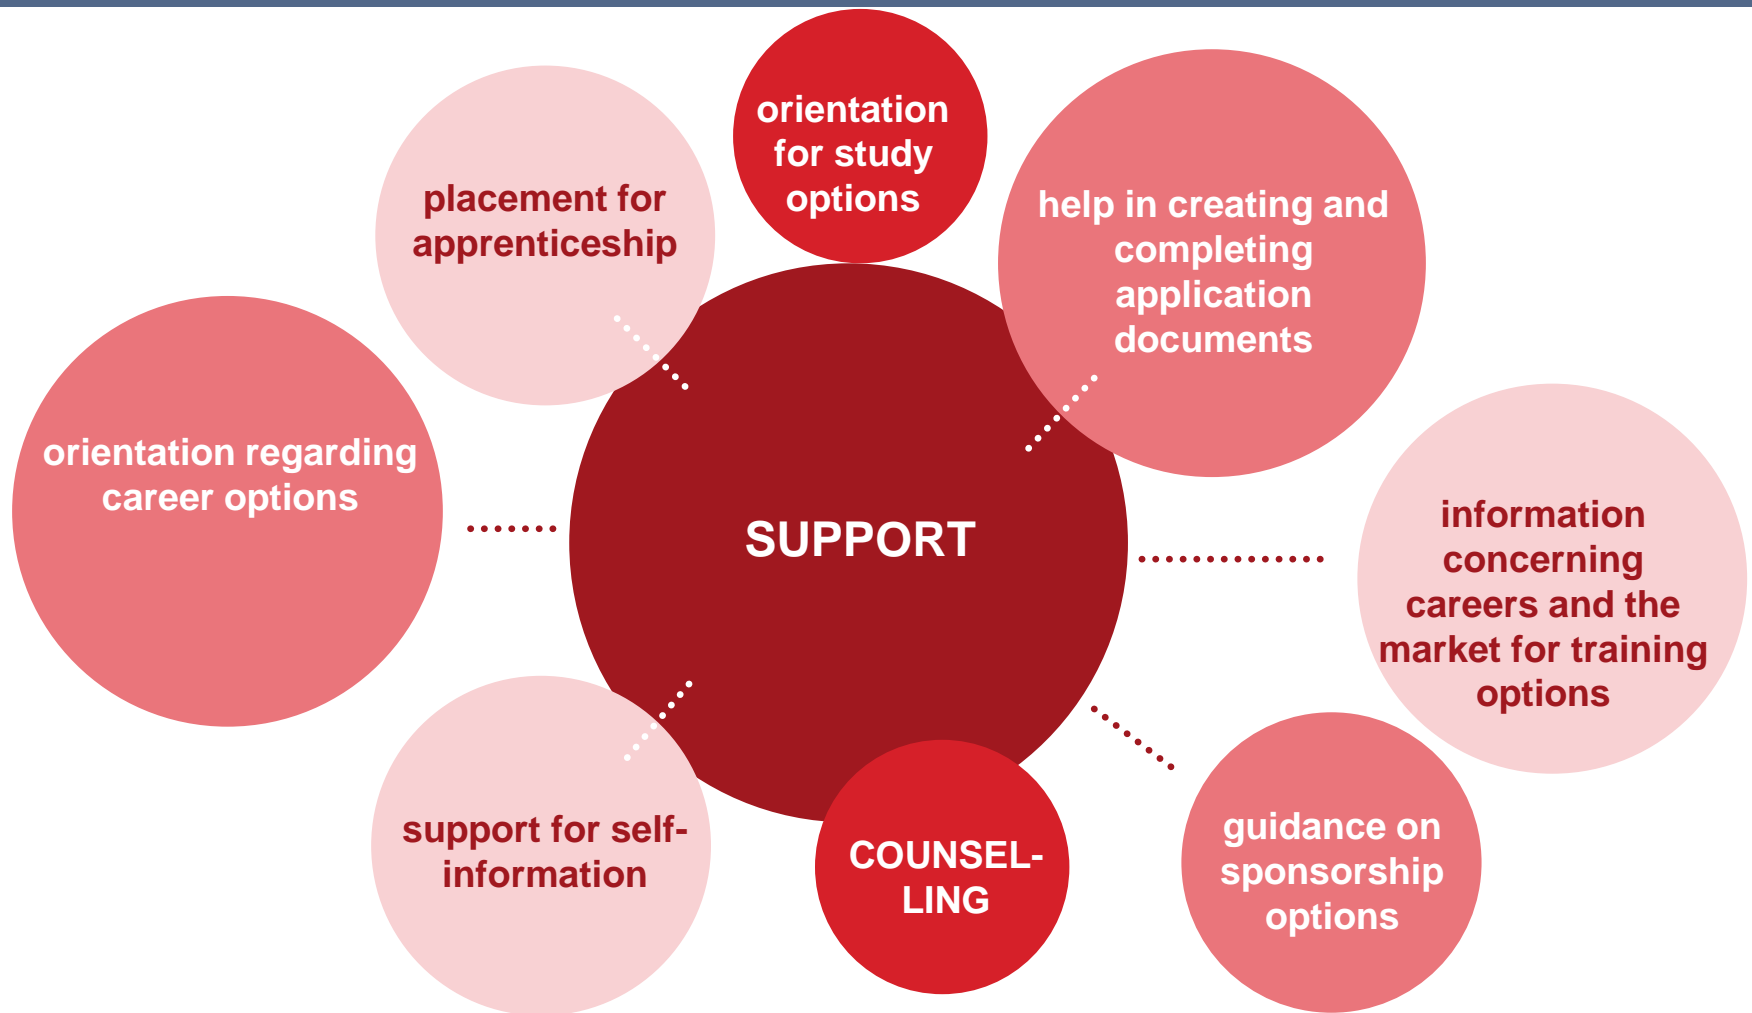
orientation for study options

placement for apprenticeship

help in creating and completing application documents

orientation regarding career options

SUPPORT

information concerning careers and the market for training options

support for self-information

COUNSEL-LING

guidance on sponsorship options